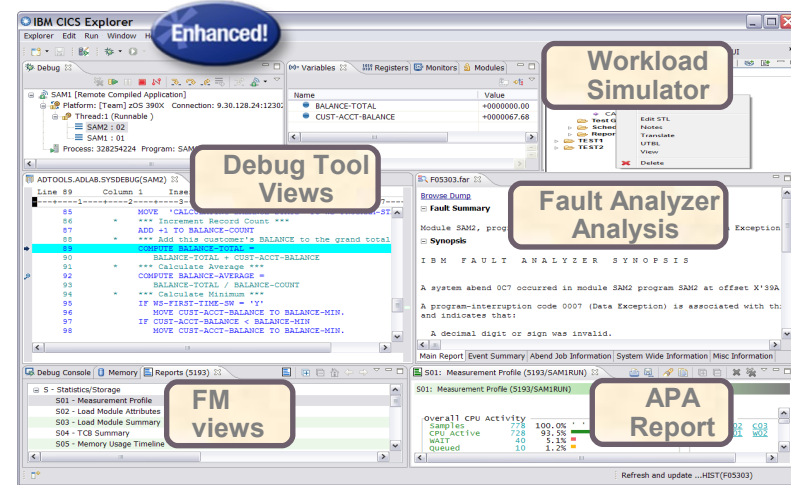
IBM CICS Explorer

Enhanced!

Explorer Edit Run Window He

Debug

SAM1 [Remote Compiled Application]

Platform: [Team] zOS 390X Connection: 9.30.128.24:12302

Thread:1 (Runnable)

SAM2 : 02

SAM1 : 01

Process: 328254224 Program: SAM

Variables Registers Monitors Modules

| Name | Value |
|---|---|
| BALANCE-TOTAL | +0000000.00 |
| CUST-ACCT-BALANCE | +0000067.68 |

Workload Simulator

Edit STL
Notes
Translate
UTBL
View
Delete

Test G
Sched
Report
TEST1
TEST2

Debug Tool Views

ADTOOLS.ADLAB.SYSDEBUG(SAM2)

Line 89 Column 1 Inse

85 MOVE 'CALC
86 * *** Increment Record Count ***
87 ADD +1 TO BALANCE-COUNT
88 * *** Add this customer's BALANCE to the grand total
89 COMPUTE BALANCE-TOTAL =
90 BALANCE-TOTAL + CUST-ACCT-BALANCE
91 * *** Calculate Average ***
92 COMPUTE BALANCE-AVERAGE =
93 BALANCE-TOTAL / BALANCE-COUNT
94 * *** Calculate Minimum ***
95 IF WS-FIRST-TIME-SW = 'Y'
96 MOVE CUST-ACCT-BALANCE TO BALANCE-MIN.
97 IF CUST-ACCT-BALANCE < BALANCE-MIN
98 MOVE CUST-ACCT-BALANCE TO BALANCE-MIN.

F05303.far

Browse Dump

Fault Summary

Fault Analyzer Analysis

Module SAM2, prog Exception

Synopsis

I B M F A U L T A N A L Y Z E R S Y N O P S I S

A system abend 0C7 occurred in module SAM2 program SAM2 at offset X'39A

A program-interruption code 0007 (Data Exception) is associated with th and indicates that:

A decimal digit or sign was invalid.

Main Report Event Summary Abend Job Information System Wide Information Misc Information

Debug Console Memory Reports (5193)

S - Statistics/Storage

S01 - Measurement Profile

S02 - Load Module Attributes

S03 - Load Module Summary

S04 - TCB Summary

S05 - Memory Usage Timeline

FM views

S01: Measurement Profile (5193/SAM1RUN)

S01: Measurement Profile (5193/SAM1RUN)

APA Report

| Overall CPU Activity | | |
|---|---|---|
| Samples | 778 | 100.0% |
| CPU Active | 728 | 93.5% |
| WAIT | 40 | 5.1% |
| Queued | 10 | 1.2% |

C03
W02

Refresh and update ...HIST(F05303)